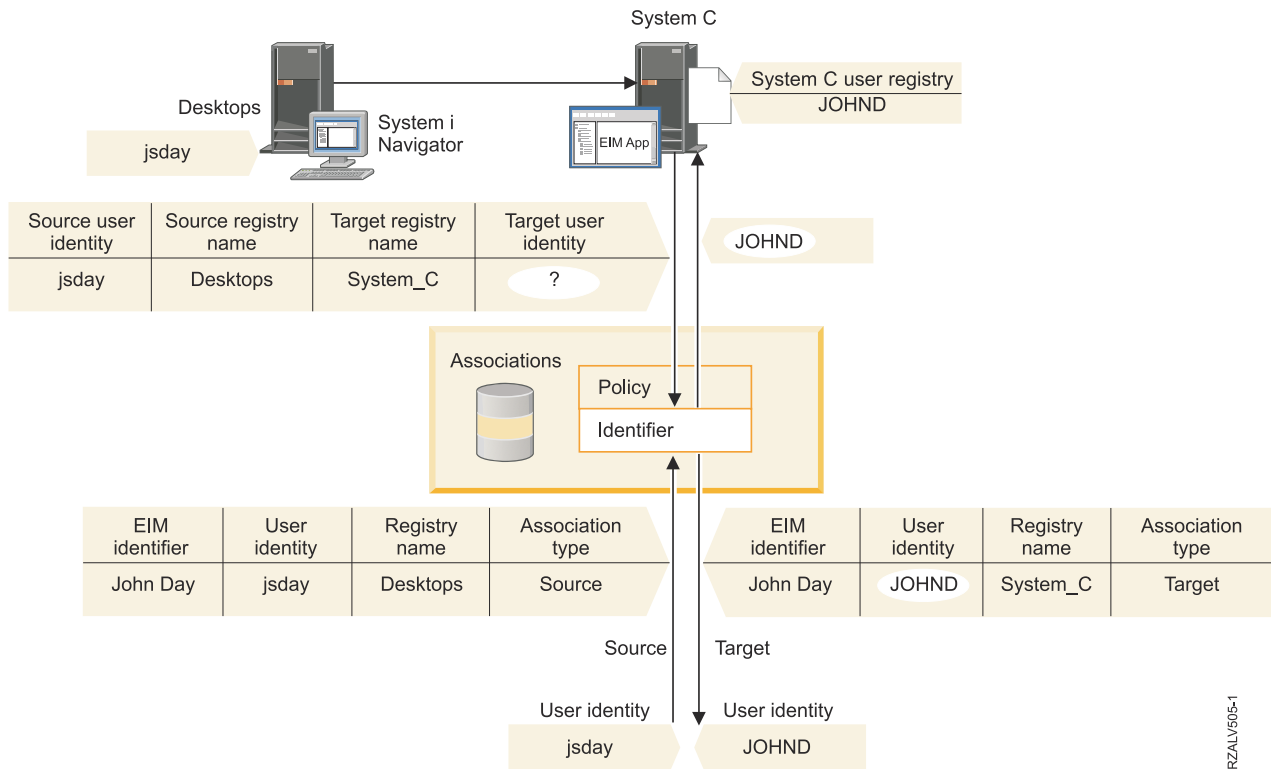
System C

Desktops

System C user registry

JOHND

jsday

System i Navigator

EIM App

| Source user identity | Source registry name | Target registry name | Target user identity |
|---|---|---|---|
| jsday | Desktops | System_C | ? |

JOHND

Associations

Policy

Identifier

| EIM identifier | User identity | Registry name | Association type |
|---|---|---|---|
| John Day | jsday | Desktops | Source |

| EIM identifier | User identity | Registry name | Association type |
|---|---|---|---|
| John Day | JOHND | System_C | Target |

Source

Target

User identity

jsday

User identity

JOHND

RZALV505-1